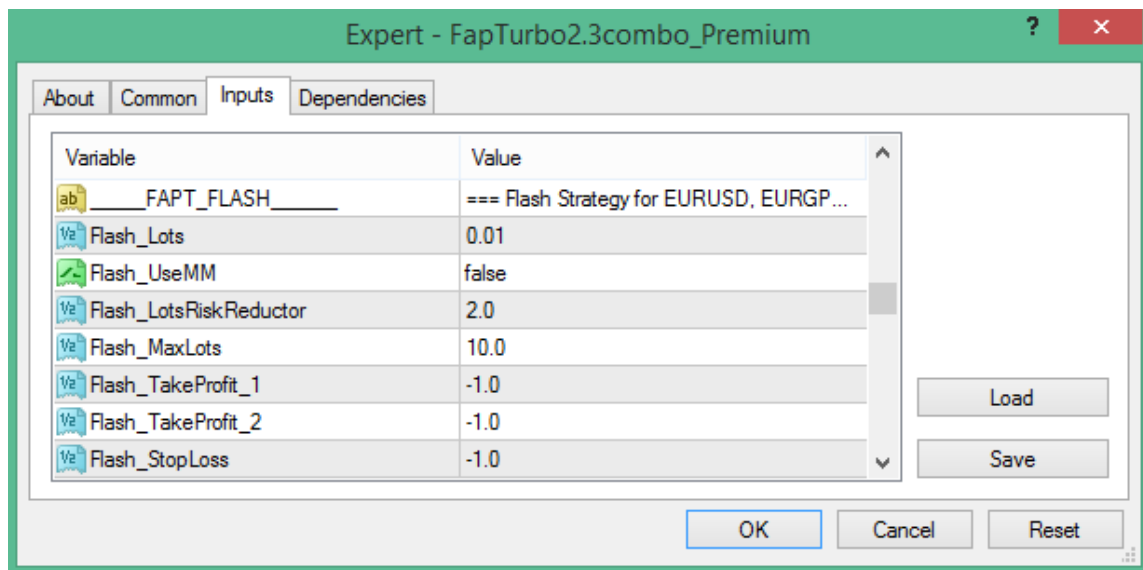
Expert - FapTurbo2.3combo_Premium

?

About | Common | Inputs | Dependencies

| Variable | Value |
|---|---|
| ab _____FAPT_FLASH______ | === Flash Strategy for EURUSD, EURGP... |
| V2 Flash_Lots | 0.01 |
| Flash_UseMM | false |
| V2 Flash_LotsRiskReductor | 2.0 |
| V2 Flash_MaxLots | 10.0 |
| V2 Flash_TakeProfit_1 | -1.0 |
| V2 Flash_TakeProfit_2 | -1.0 |
| V2 Flash_StopLoss | -1.0 |

Load

Save

OK | Cancel | Reset